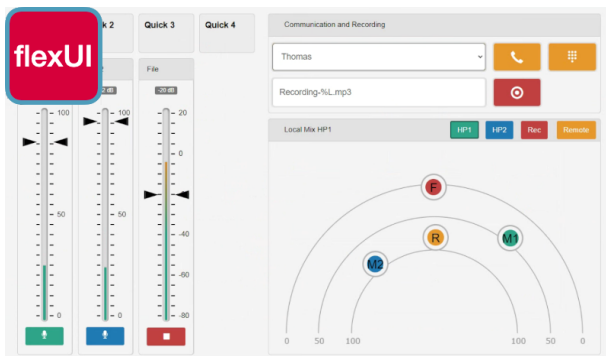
flexUI

k 2

Quick 3

Quick 4

File

2 dB

-20 dB

100

50

0

100

50

0

20

0

-40

-60

-80

Communication and Recording

Thomas

Recording-%L.mp3

Local Mix HP1

HP1

HP2

Rec

Remote

F

R

M1

M2

0

50

100

100

50

0